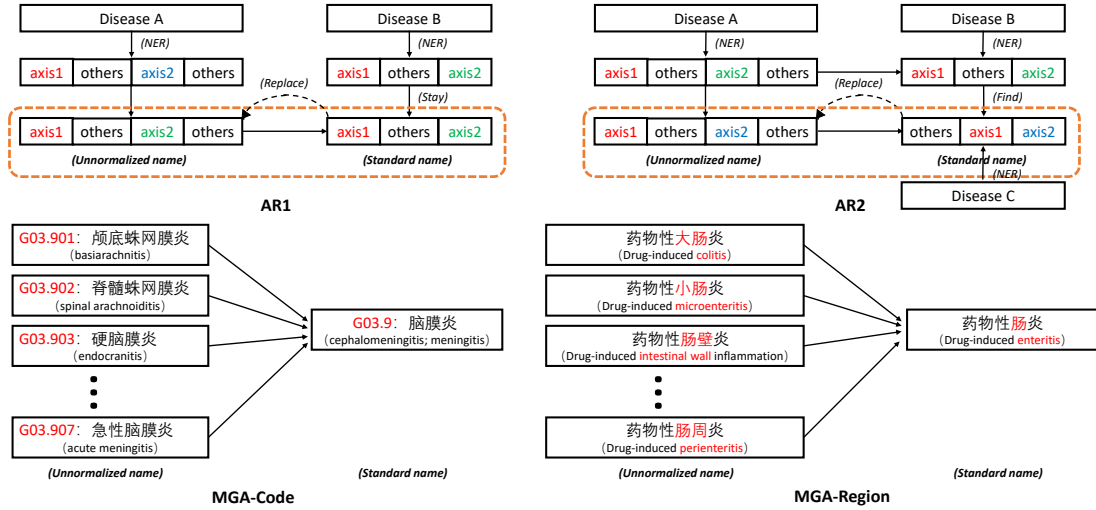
Disease A

(NER)

axis1 others axis2 others

(Replace)

Disease B

(NER)

axis1 others axis2

(Stay)

axis1 others axis2 others

axis1 others axis2

(Unnormalized name)

(Standard name)

AR1

Disease A

(NER)

axis1 others axis2 others

(Replace)

Disease B

(NER)

axis1 others axis2

(Find)

axis1 others axis2 others

others axis1 axis2

(Unnormalized name)

(Standard name)

(NER)

Disease C

AR2

G03.901：颅底蛛网膜炎
(basiarachnitis)

G03.902：脊髓蛛网膜炎
(spinal arachnoiditis)

G03.903：硬脑膜炎
(endocranitis)

G03.907：急性脑膜炎
(acute meningitis)

G03.9：脑膜炎
(cephalomeningitis; meningitis)

(Unnormalized name)

(Standard name)

MGA-Code

药物性大肠炎
(Drug-induced colitis)

药物性小肠炎
(Drug-induced microenteritis)

药物性肠壁炎
(Drug-induced intestinal wall inflammation)

药物性肠周炎
(Drug-induced perienteritis)

药物性肠炎
(Drug-induced enteritis)

(Unnormalized name)

(Standard name)

MGA-Region